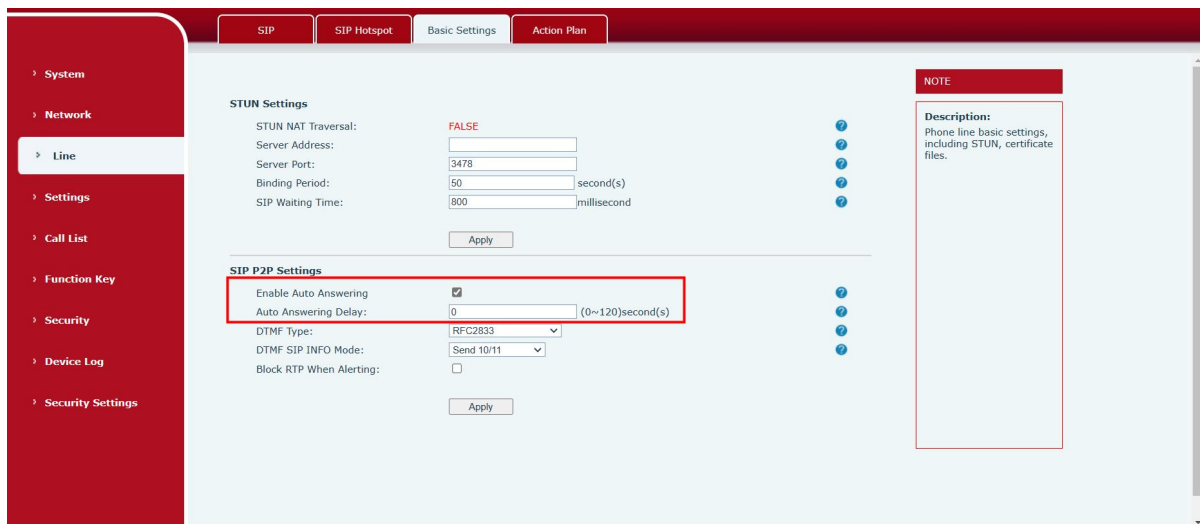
SIP
SIP Hotspot
Basic Settings
Action Plan

› System
› Network
› Line
› Settings
› Call List
› Function Key
› Security
› Device Log
› Security Settings

STUN Settings

STUN NAT Traversal: FALSE
Server Address:
Server Port: 3478
Binding Period: 50 second(s)
SIP Waiting Time: 800 millisecond

Apply

SIP P2P Settings

Enable Auto Answering
Auto Answering Delay: 0 (0~120)second(s)
DTMF Type: RFC2833
DTMF SIP INFO Mode: Send 10/11
Block RTP When Alerting:

Apply

NOTE

Description:
Phone line basic settings, including STUN, certificate files.